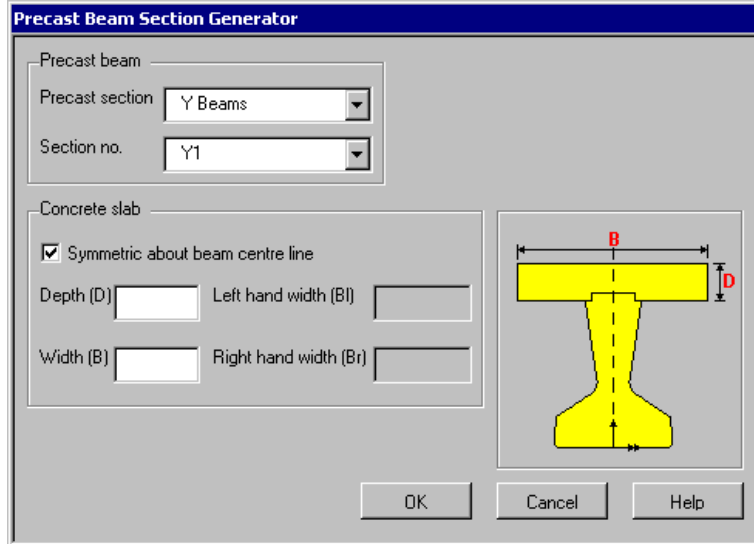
Precast Beam Section Generator

Precast beam

Precast section Y Beams

Section no. Y1

Concrete slab

Symmetric about beam centre line

Depth (D)

Left hand width (Bl)

Width (B)

Right hand width (Br)

B

D

OK

Cancel

Help